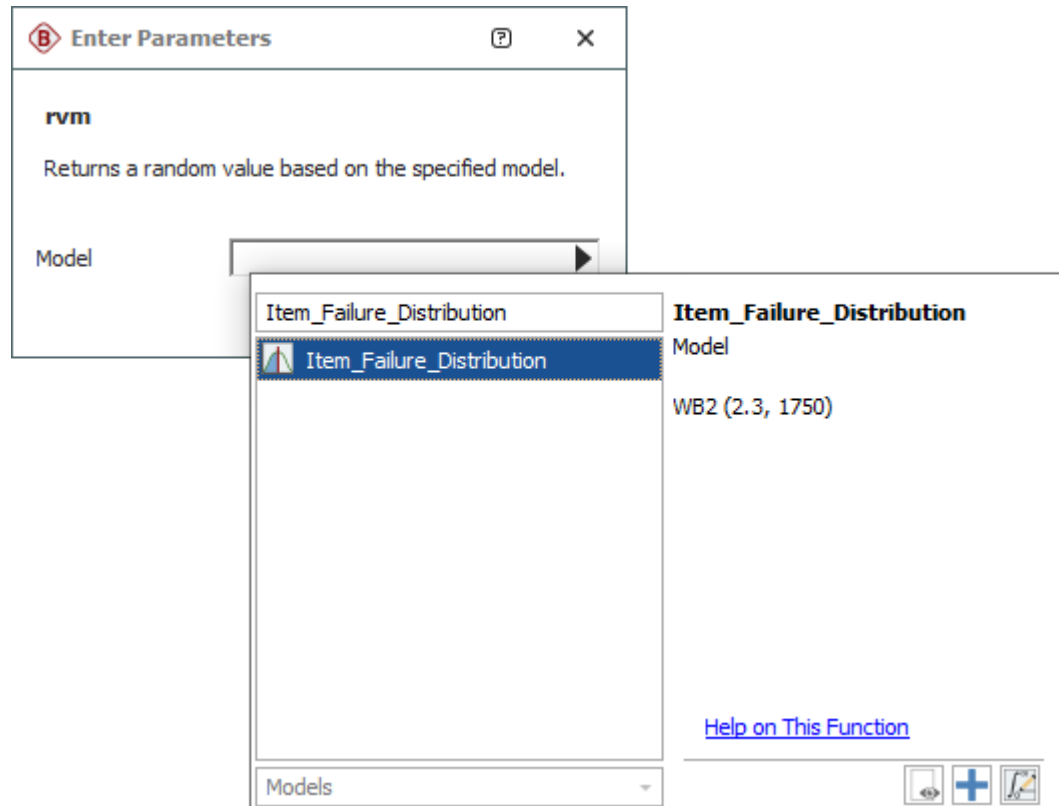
Enter Parameters

?

✕

rvm

Returns a random value based on the specified model.

Model

Item_Failure_Distribution

Item_Failure_Distribution

Models

Item_Failure_Distribution

Model

WB2 (2.3, 1750)

Help on This Function